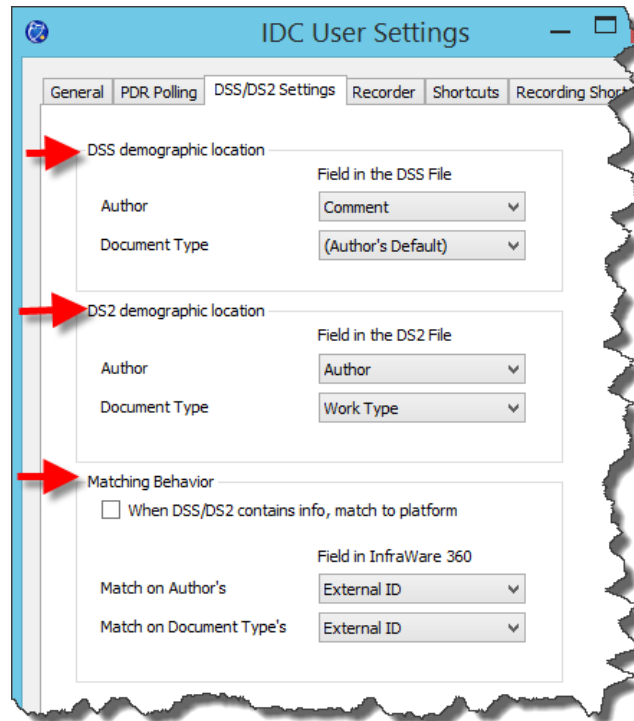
IDC User Settings

General | PDR Polling | DSS/DS2 Settings | Recorder | Shortcuts | Recording Short

DSS demographic location

Field in the DSS File

Author | Comment

Document Type | (Author's Default)

DS2 demographic location

Field in the DS2 File

Author | Author

Document Type | Work Type

Matching Behavior

When DSS/DS2 contains info, match to platform

Field in InfraWare 360

Match on Author's | External ID

Match on Document Type's | External ID